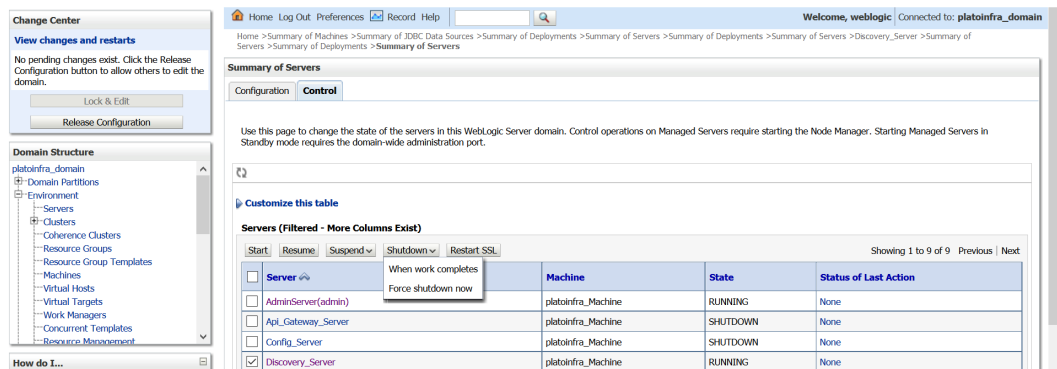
Change Center

View changes and restarts

No pending changes exist. Click the Release Configuration button to allow others to edit the domain.

Lock & Edit

Release Configuration

Domain Structure

platoinfra_domain
Domain Partitions
Environment
Servers
Clusters
Coherence Clusters
Resource Groups
Resource Group Templates
Machines
Virtual Hosts
Virtual Targets
Work Managers
Concurrent Templates
Resource Management

How do I...

Home Log Out Preferences Record Help

Welcome, weblogic Connected to: platoinfra_domain

Home >Summary of Machines >Summary of JDBC Data Sources >Summary of Deployments >Summary of Servers >Summary of Deployments >Summary of Servers >Discovery_Server >Summary of Servers >Summary of Deployments >Summary of Servers

Summary of Servers

Configuration Control

Use this page to change the state of the servers in this WebLogic Server domain. Control operations on Managed Servers require starting the Node Manager. Starting Managed Servers in Standby mode requires the domain-wide administration port.

Customize this table

Servers (Filtered - More Columns Exist)

Start Resume Suspend Shutdown Restart SSL

When work completes
Force shutdown now

Showing 1 to 9 of 9 Previous | Next

| | Server | Machine | State | Status of Last Action |
|---|---|---|---|---|
| | AdminServer(admin) | platoinfra_Machine | RUNNING | None |
| | Api_Gateway_Server | platoinfra_Machine | SHUTDOWN | None |
| | Config_Server | platoinfra_Machine | SHUTDOWN | None |
| ☑ | Discovery_Server | platoinfra_Machine | RUNNING | None |